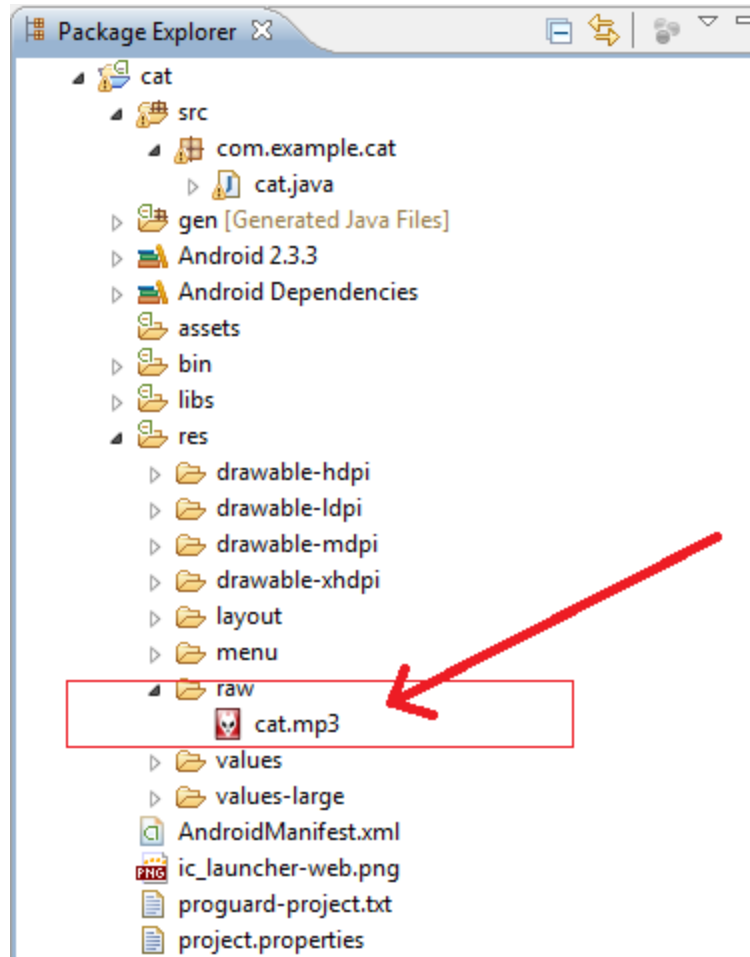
Package Explorer ☒

cat
src
com.example.cat
cat.java
gen [Generated Java Files]
Android 2.3.3
Android Dependencies
assets
bin
libs
res
drawable-hdpi
drawable-ldpi
drawable-mdpi
drawable-xhdpi
layout
menu
raw
cat.mp3
values
values-large
AndroidManifest.xml
ic_launcher-web.png
proguard-project.txt
project.properties